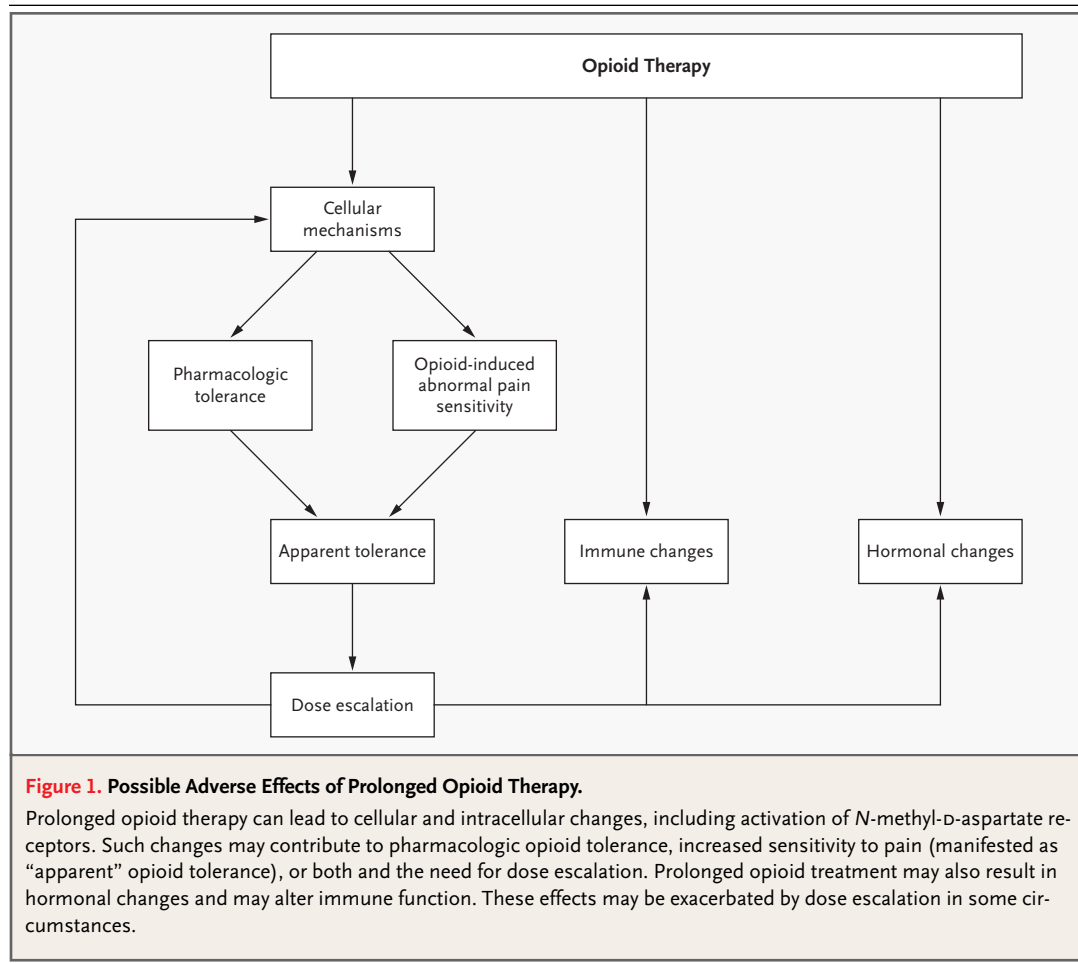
Opioid Therapy

Cellular mechanisms

Pharmacologic tolerance

Opioid-induced abnormal pain sensitivity

Apparent tolerance

Immune changes

Hormonal changes

Dose escalation

Figure 1. Possible Adverse Effects of Prolonged Opioid Therapy.

Prolonged opioid therapy can lead to cellular and intracellular changes, including activation of N-methyl-D-aspartate receptors. Such changes may contribute to pharmacologic opioid tolerance, increased sensitivity to pain (manifested as "apparent" opioid tolerance), or both and the need for dose escalation. Prolonged opioid treatment may also result in hormonal changes and may alter immune function. These effects may be exacerbated by dose escalation in some circumstances.